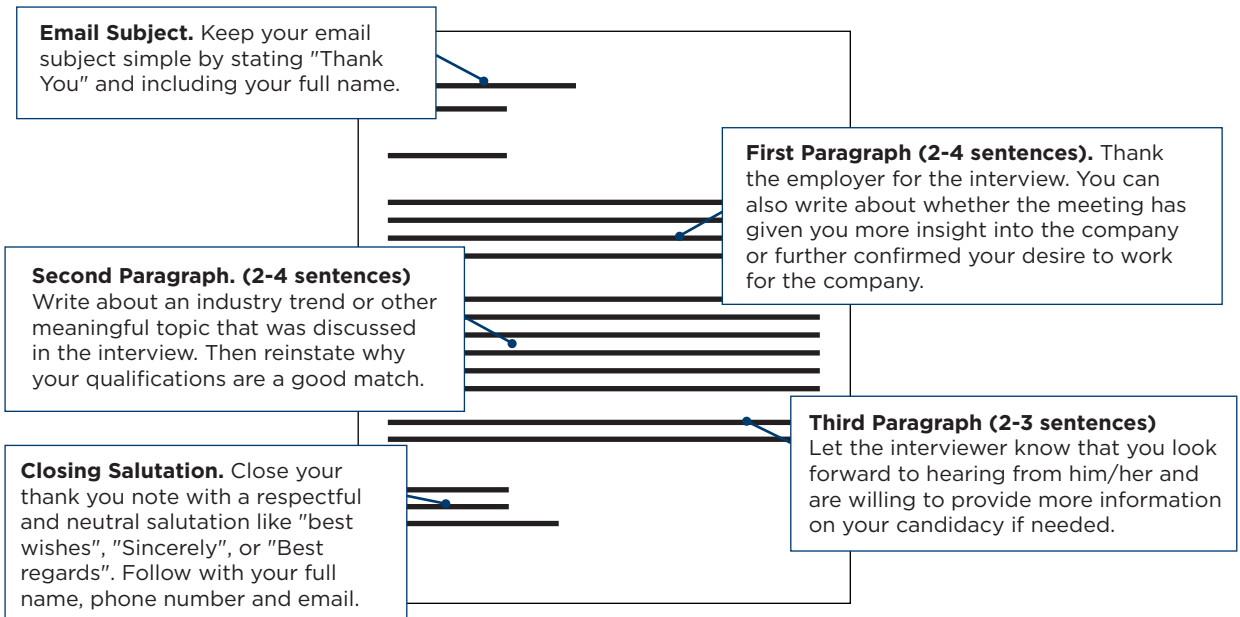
**Email Subject.** Keep your email subject simple by stating "Thank You" and including your full name.

**First Paragraph (2-4 sentences).** Thank the employer for the interview. You can also write about whether the meeting has given you more insight into the company or further confirmed your desire to work for the company.

**Second Paragraph. (2-4 sentences)** Write about an industry trend or other meaningful topic that was discussed in the interview. Then reinstate why your qualifications are a good match.

**Third Paragraph (2-3 sentences)** Let the interviewer know that you look forward to hearing from him/her and are willing to provide more information on your candidacy if needed.

**Closing Salutation.** Close your thank you note with a respectful and neutral salutation like "best wishes", "Sincerely", or "Best regards". Follow with your full name, phone number and email.